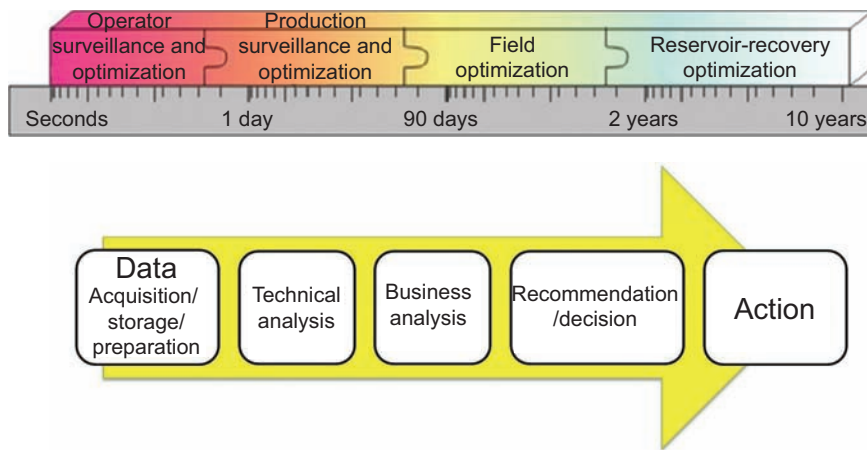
Operator surveillance and optimization

Production surveillance and optimization

Field optimization

Reservoir-recovery optimization

Seconds

1 day

90 days

2 years

10 years

Data Acquisition/ storage/ preparation

Technical analysis

Business analysis

Recommendation /decision

Action